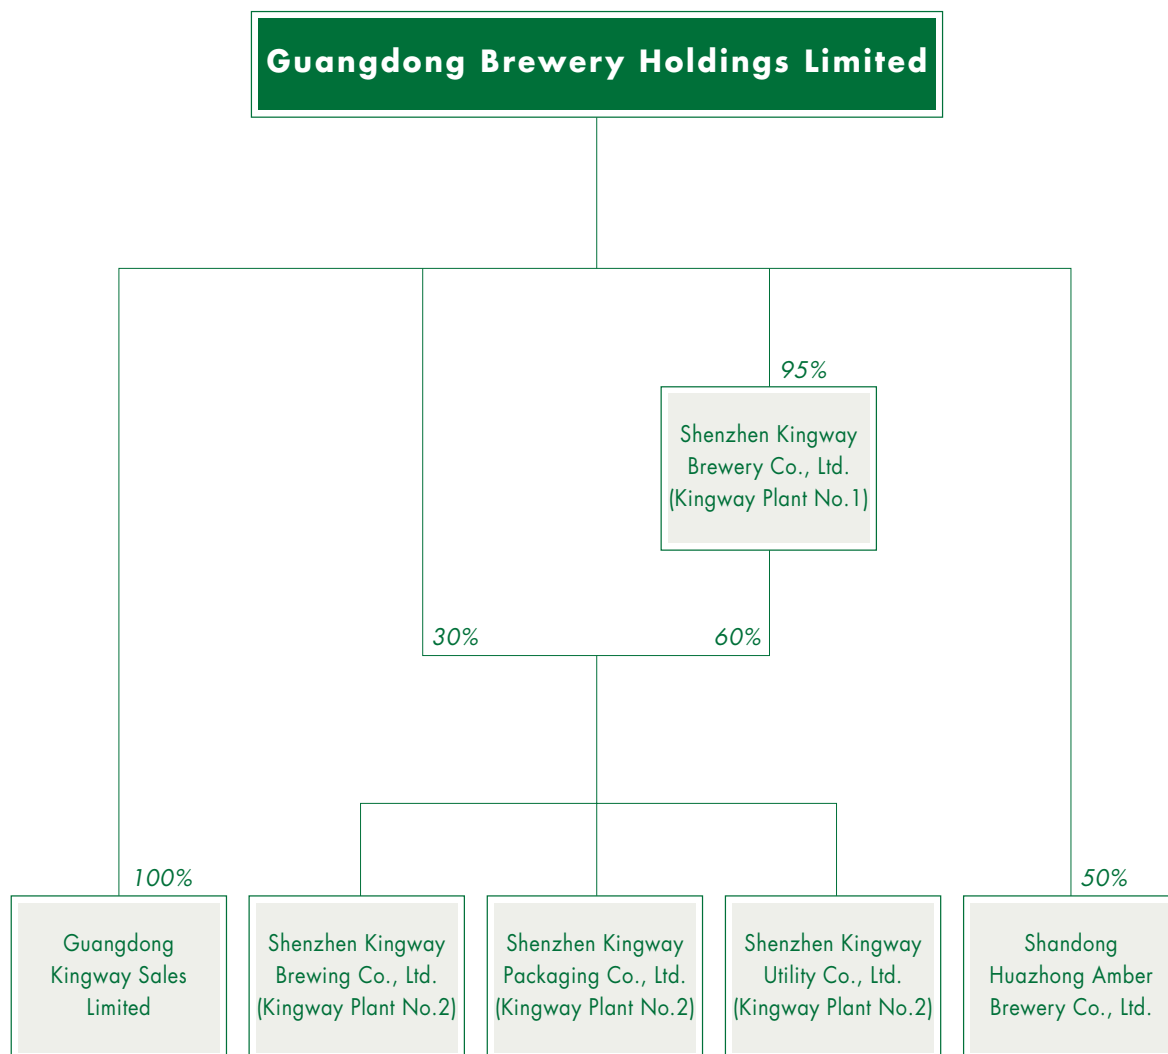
Guangdong Brewery Holdings Limited

95%

Shenzhen Kingway Brewery Co., Ltd. (Kingway Plant No.1)

30%

60%

100%

50%

Guangdong Kingway Sales Limited

Shenzhen Kingway Brewing Co., Ltd. (Kingway Plant No.2)

Shenzhen Kingway Packaging Co., Ltd. (Kingway Plant No.2)

Shenzhen Kingway Utility Co., Ltd. (Kingway Plant No.2)

Shandong Huazhong Amber Brewery Co., Ltd.